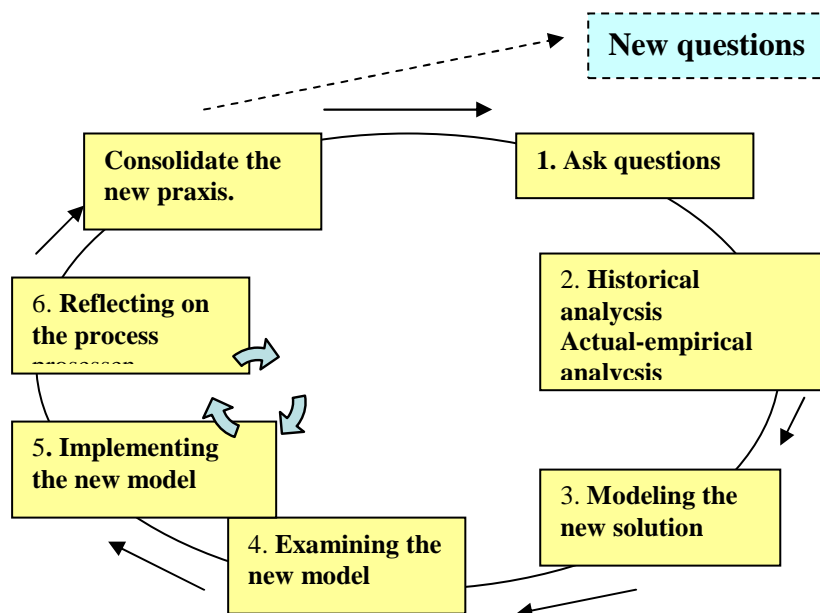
New questions

1. Ask questions

2. Historical analycsis Actual-empirical analycsis

3. Modeling the new solution

4. Examining the new model

5. Implementing the new model

6. Reflecting on the process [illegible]

Consolidate the new praxis.